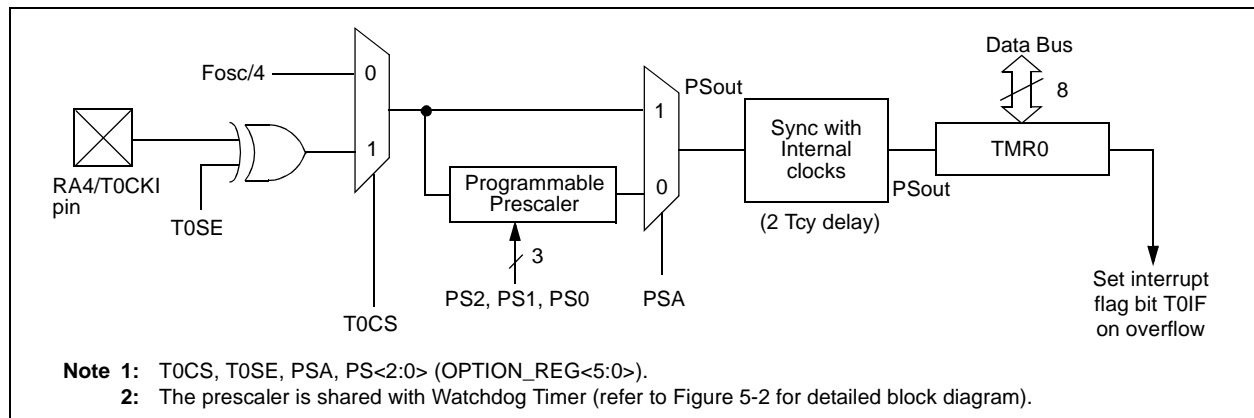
Data Bus

Fosc/4

0

PSout

8

1

Sync with Internal clocks

TMR0

RA4/T0CKI pin

1

Programmable Prescaler

0

PSout

T0SE

(2 Tcy delay)

3

PS2, PS1, PS0

PSA

Set interrupt flag bit T0IF on overflow

T0CS

**Note 1:** T0CS, T0SE, PSA, PS<2:0> (OPTION_REG<5:0>).
**2:** The prescaler is shared with Watchdog Timer (refer to Figure 5-2 for detailed block diagram).